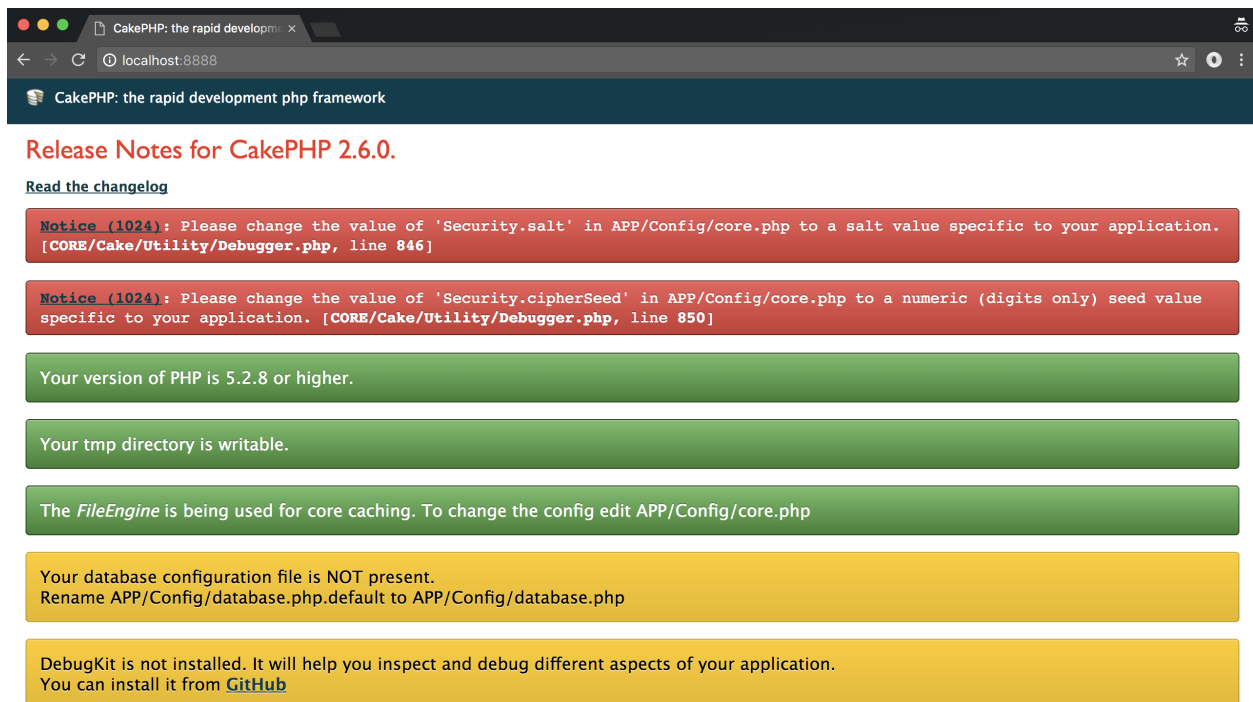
CakePHP: the rapid developm ×

localhost:8888

CakePHP: the rapid development php framework

Release Notes for CakePHP 2.6.0.

Read the changelog

Notice (1024): Please change the value of 'Security.salt' in APP/Config/core.php to a salt value specific to your application. [CORE/Cake/Utility/Debugger.php, line 846]

Notice (1024): Please change the value of 'Security.cipherSeed' in APP/Config/core.php to a numeric (digits only) seed value specific to your application. [CORE/Cake/Utility/Debugger.php, line 850]

Your version of PHP is 5.2.8 or higher.

Your tmp directory is writable.

The FileEngine is being used for core caching. To change the config edit APP/Config/core.php

Your database configuration file is NOT present.
Rename APP/Config/database.php.default to APP/Config/database.php

DebugKit is not installed. It will help you inspect and debug different aspects of your application.
You can install it from GitHub